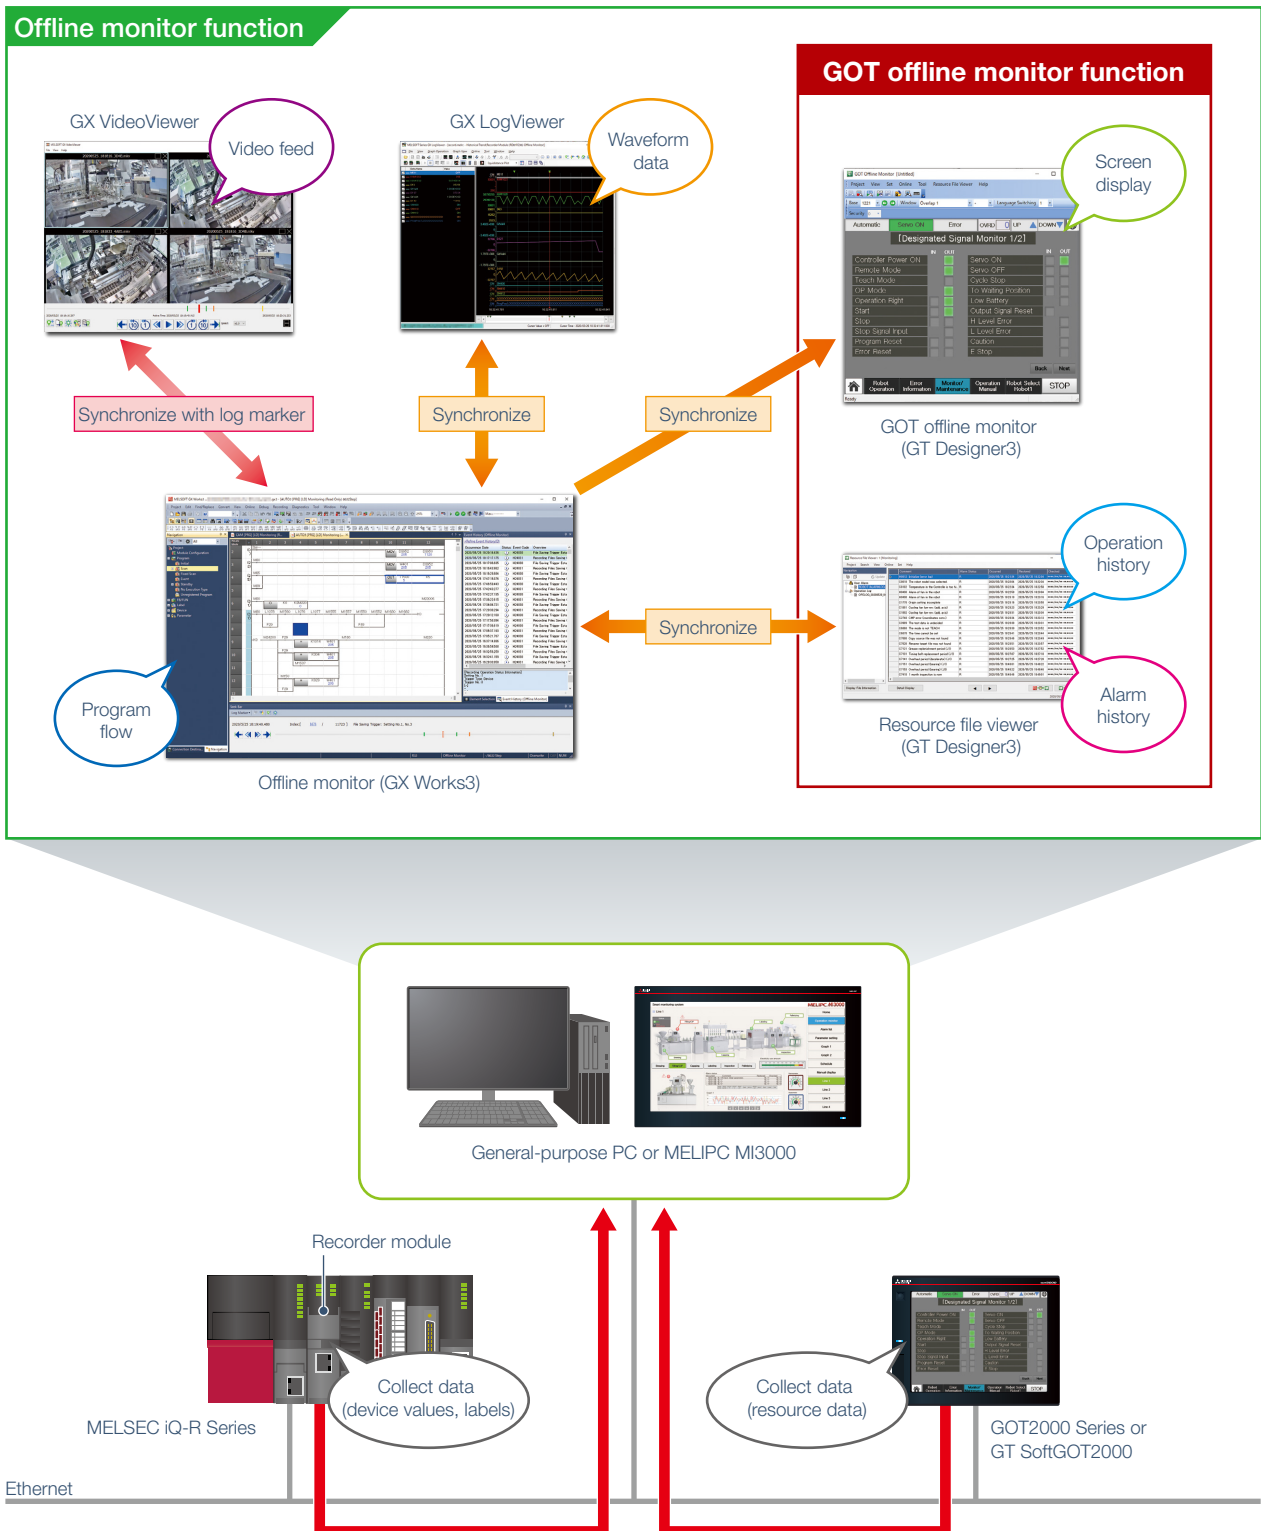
Offline monitor function

GX VideoViewer

Video feed

GX LogViewer

Waveform data

GOT offline monitor function

Screen display

Automatic
Servo ON
Error
[Designated Signal Monitor 1/2]
Controller Power ON
Remote Mode
Teach Mode
OP Mode
Operation Right
Start
Stop
Stop Signal Input
Program Reset
Error Reset
Servo ON
Servo OFF
Cycle Stop
To Waiting Position
Low Battery
Output Signal Reset
H Level Error
L Level Error
Caution
E Stop
Back
Next
STOP

GOT offline monitor (GT Designer3)

Synchronize with log marker

Synchronize

Synchronize

Operation history

Synchronize

Alarm history

Resource file viewer (GT Designer3)

Program flow

Offline monitor (GX Works3)

General-purpose PC or MELIPC MI3000

Recorder module

Collect data (device values, labels)

Collect data (resource data)

MELSEC iQ-R Series

GOT2000 Series or GT SoftGOT2000

Ethernet